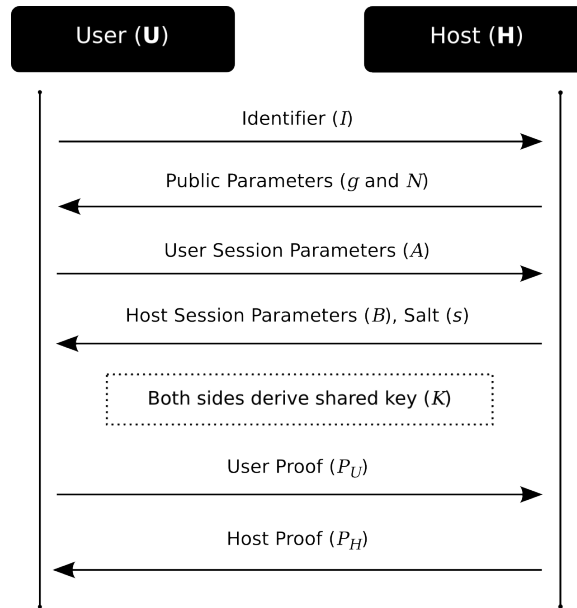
User (**U**)

Host (**H**)

Identifier ($I$)

Public Parameters ($g$ and $N$)

User Session Parameters ($A$)

Host Session Parameters ($B$), Salt ($s$)

Both sides derive shared key ($K$)

User Proof ($P_U$)

Host Proof ($P_H$)